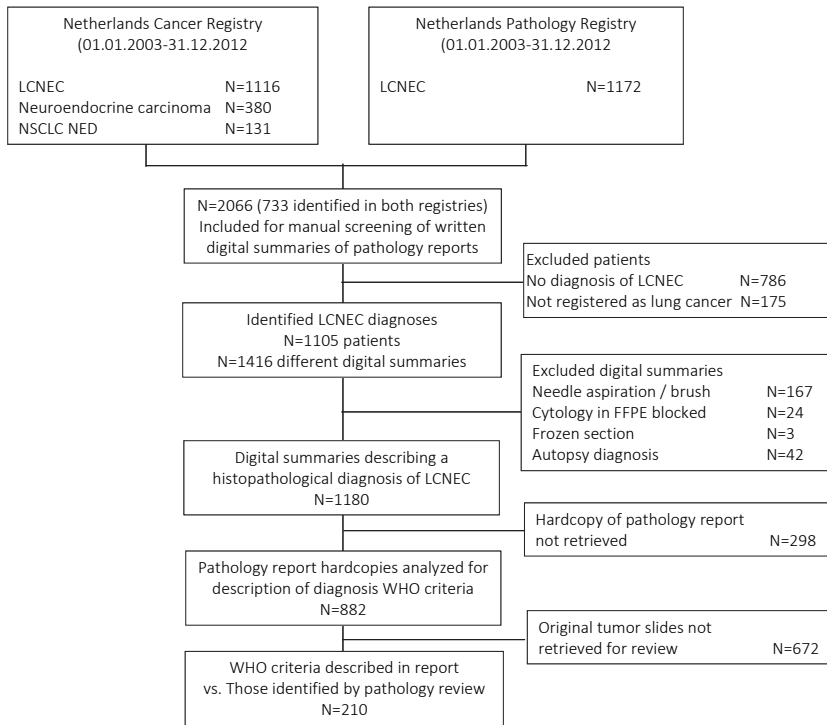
Netherlands Cancer Registry (01.01.2003-31.12.2012

LCNEC N=1116
Neuroendocrine carcinoma N=380
NSCLC NED N=131

Netherlands Pathology Registry (01.01.2003-31.12.2012

LCNEC N=1172

N=2066 (733 identified in both registries)
Included for manual screening of written digital summaries of pathology reports

Excluded patients
No diagnosis of LCNEC N=786
Not registered as lung cancer N=175

Identified LCNEC diagnoses
N=1105 patients
N=1416 different digital summaries

Excluded digital summaries
Needle aspiration / brush N=167
Cytology in FFPE blocked N=24
Frozen section N=3
Autopsy diagnosis N=42

Digital summaries describing a histopathological diagnosis of LCNEC
N=1180

Hardcopy of pathology report not retrieved N=298

Pathology report hardcopies analyzed for description of diagnosis WHO criteria
N=882

Original tumor slides not retrieved for review N=672

WHO criteria described in report vs. Those identified by pathology review
N=210